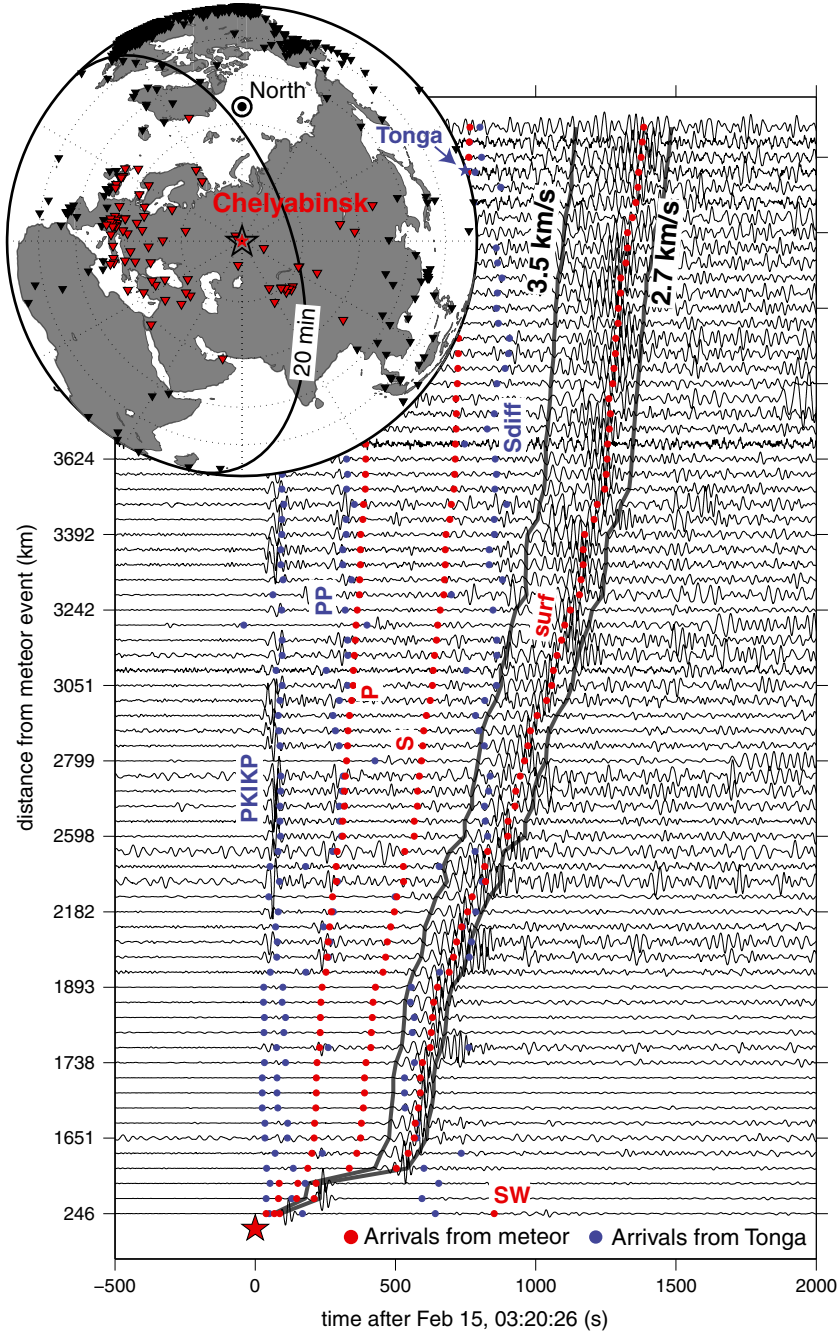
North
Tonga
Chelyabinsk
20 min
3.5 km/s
2.7 km/s
Sdiff
PP
P
S
surf
PKIKP
SW
3624
3392
3242
3051
2799
2598
2182
1893
1738
1651
246
distance from meteor event (km)
Arrivals from meteor
Arrivals from Tonga
−500
0
500
1000
1500
2000
time after Feb 15, 03:20:26 (s)